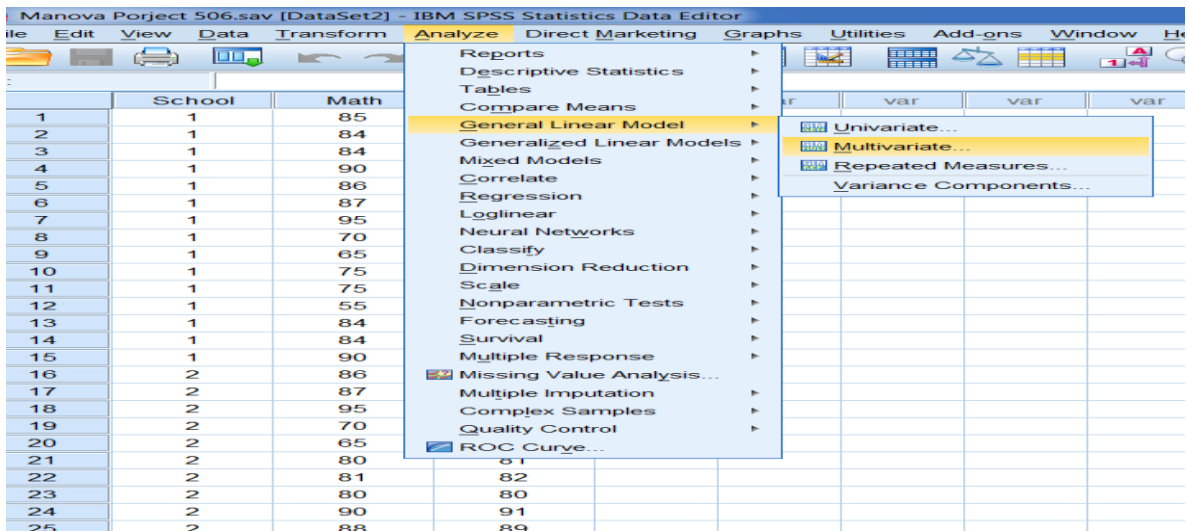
Manova Porject 506.sav [DataSet2] - IBM SPSS Statistics Data Editor

ile Edit View Data Transform Analyze Direct Marketing Graphs Utilities Add-ons Window He

| | School | Math | | | ar | var | var | var |
|---|---|---|---|---|---|---|---|---|
| 1 | 1 | 85 | | | | | | |
| 2 | 1 | 84 | | | | | | |
| 3 | 1 | 84 | | | | | | |
| 4 | 1 | 90 | | | | | | |
| 5 | 1 | 86 | | | | | | |
| 6 | 1 | 87 | | | | | | |
| 7 | 1 | 95 | | | | | | |
| 8 | 1 | 70 | | | | | | |
| 9 | 1 | 65 | | | | | | |
| 10 | 1 | 75 | | | | | | |
| 11 | 1 | 75 | | | | | | |
| 12 | 1 | 55 | | | | | | |
| 13 | 1 | 84 | | | | | | |
| 14 | 1 | 84 | | | | | | |
| 15 | 1 | 90 | | | | | | |
| 16 | 2 | 86 | | | | | | |
| 17 | 2 | 87 | | | | | | |
| 18 | 2 | 95 | | | | | | |
| 19 | 2 | 70 | | | | | | |
| 20 | 2 | 65 | | | | | | |
| 21 | 2 | 80 | 81 | | | | | |
| 22 | 2 | 81 | 82 | | | | | |
| 23 | 2 | 80 | 80 | | | | | |
| 24 | 2 | 90 | 91 | | | | | |
| 25 | 2 | 88 | 89 | | | | | |

Reports
Descriptive Statistics
Tables
Compare Means
General Linear Model
Generalized Linear Models
Mixed Models
Correlate
Regression
Loglinear
Neural Networks
Classify
Dimension Reduction
Scale
Nonparametric Tests
Forecasting
Survival
Multiple Response
Missing Value Analysis...
Multiple Imputation
Complex Samples
Quality Control
ROC Curve...

Univariate...
Multivariate...
Repeated Measures...
Variance Components...